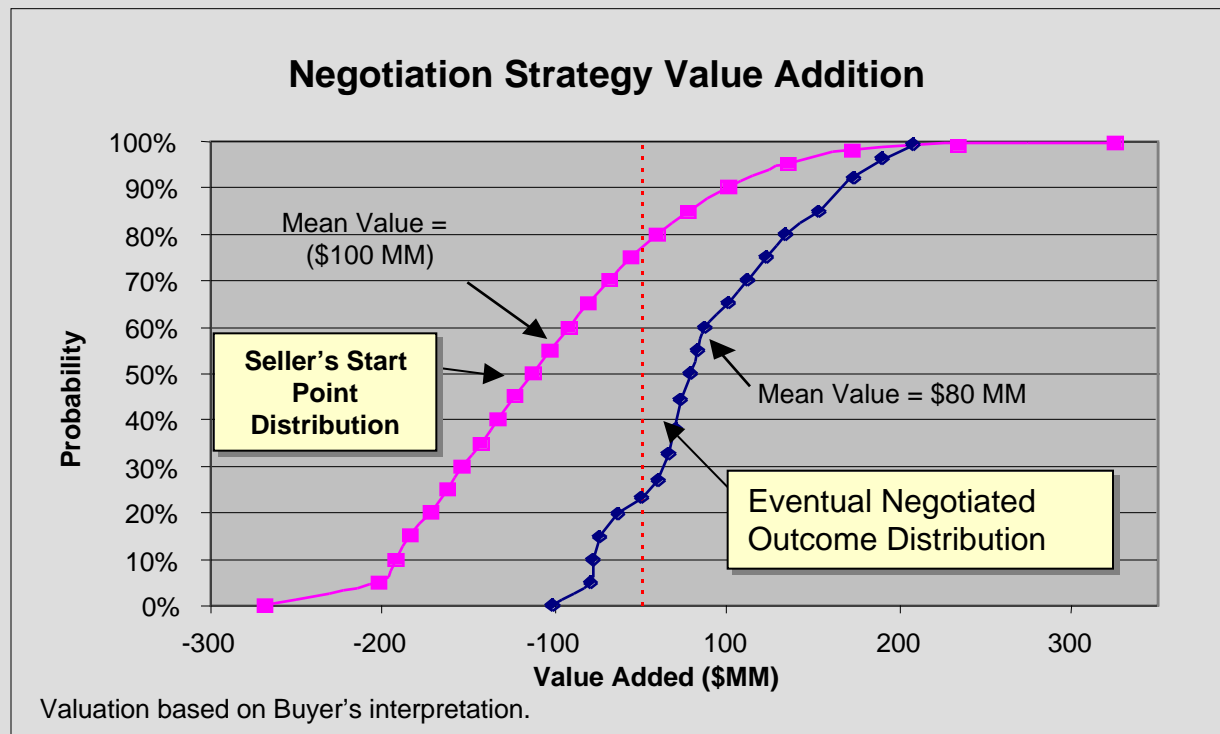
Negotiation Strategy Value Addition

100%
90%
80%
70%
60%
50%
40%
30%
20%
10%
0%

Probability

Mean Value = ($100 MM)

Seller's Start Point Distribution

Mean Value = $80 MM

Eventual Negotiated Outcome Distribution

-300
-200
-100
0
100
200
300

Value Added ($MM)

Valuation based on Buyer's interpretation.